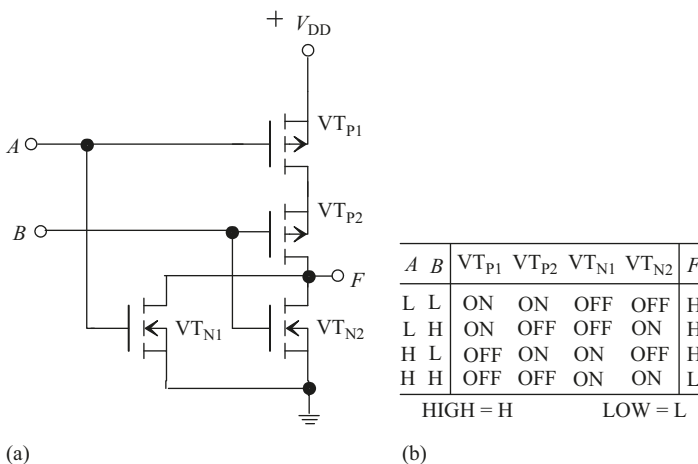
$+V_{DD}$

$VT_{P1}$

$A$

$VT_{P2}$

$B$

$F$

$VT_{N1}$

$VT_{N2}$

| $A$ | $B$ | $VT_{P1}$ | $VT_{P2}$ | $VT_{N1}$ | $VT_{N2}$ | $F$ |
|---|---|---|---|---|---|---|
| L | L | ON | ON | OFF | OFF | H |
| L | H | ON | OFF | OFF | ON | H |
| H | L | OFF | ON | ON | OFF | H |
| H | H | OFF | OFF | ON | ON | L |

HIGH = H LOW = L

(a)

(b)